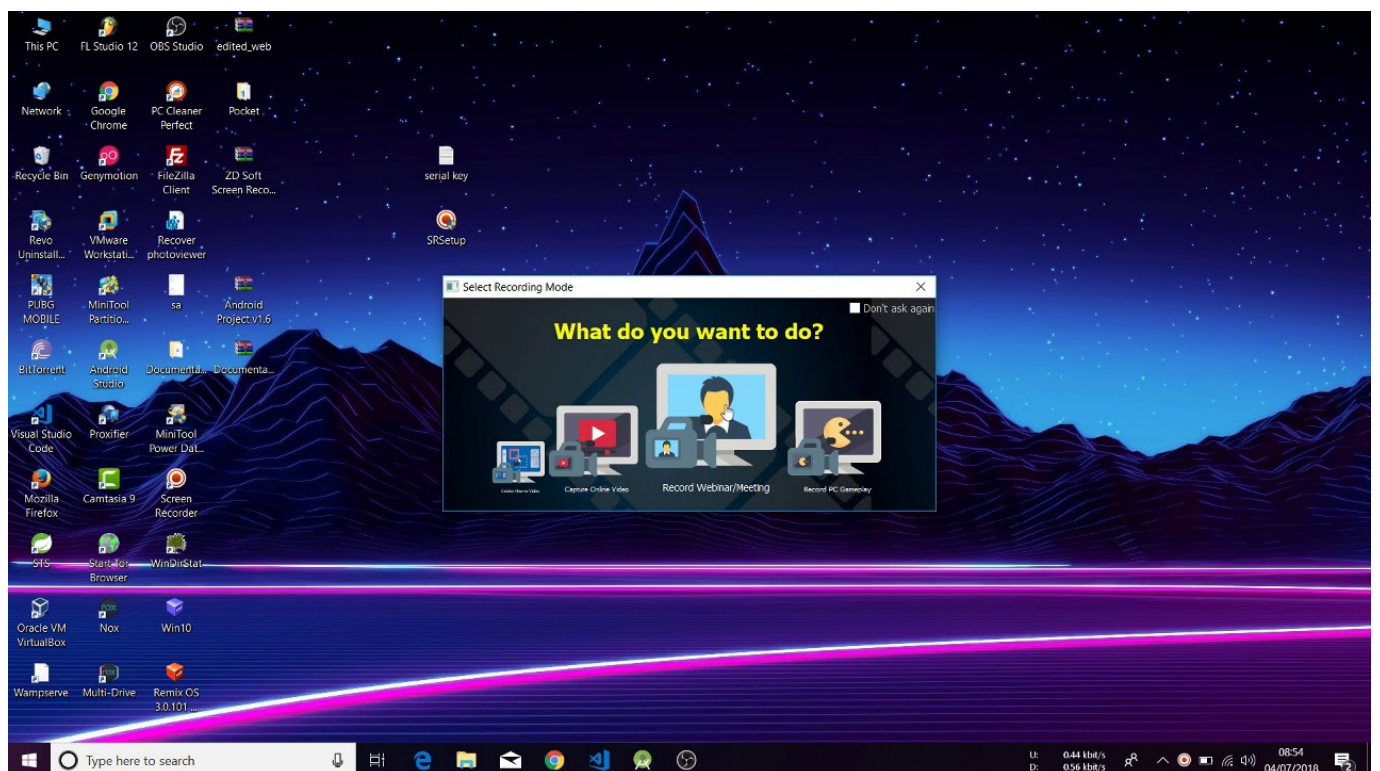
This PC
FL Studio 12
OBS Studio
edited_web

Network
Google Chrome
PC Cleaner Perfect
Pocket

Recycle Bin
Genymotion
FileZilla Client
ZD Soft Screen Reco...

serial key

Revo Uninstall...
VMware Workstati...
Recover photoviewer

SRSetup

PUBG MOBILE
MiniTool Partitio...
sa
Android Project v1.6

BitTorrent
Android Studio
Documenta...
Documenta...

Visual Studio Code
Proxifier
MiniTool Power Dat...

Mozilla Firefox
Camtasia 9
Screen Recorder

STS
Start Tor Browser
WinDirStat

Oracle VM VirtualBox
Nox
Win10

Wampserve
Multi-Drive
Remix OS 3.0.101 ...

Select Recording Mode
Don't ask again
What do you want to do?
Create Home Video
Capture Online Video
Record Webinar/Meeting
Record PC Gameplay

Type here to search
U: 0.44 kbit/s
D: 0.56 kbit/s
08:54
04/07/2018
2